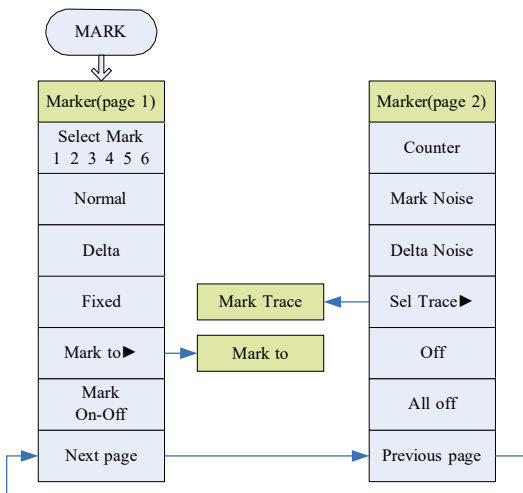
MARK

Marker(page 1)

Select Mark
1 2 3 4 5 6

Normal

Delta

Fixed

Mark to▶

Mark
On-Off

Next page

Mark to

Mark Trace

Marker(page 2)

Counter

Mark Noise

Delta Noise

Sel Trace▶

Off

All off

Previous page